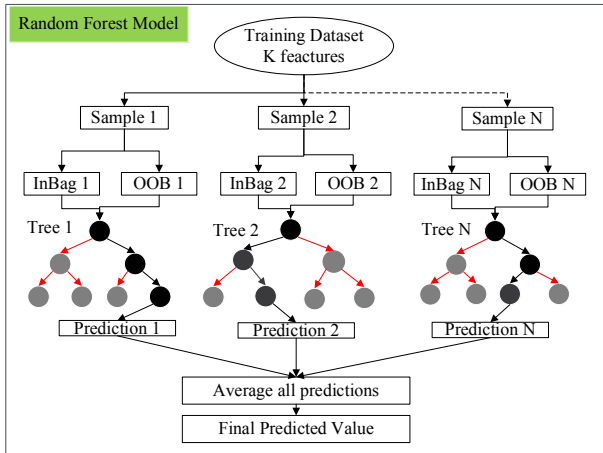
Random Forest Model

Training Dataset
K feactures

Sample 1

Sample 2

Sample N

InBag 1

OOB 1

InBag 2

OOB 2

InBag N

OOB N

Tree 1

Tree 2

Tree N

Prediction 1

Prediction 2

Prediction N

Average all predictions

Final Predicted Value